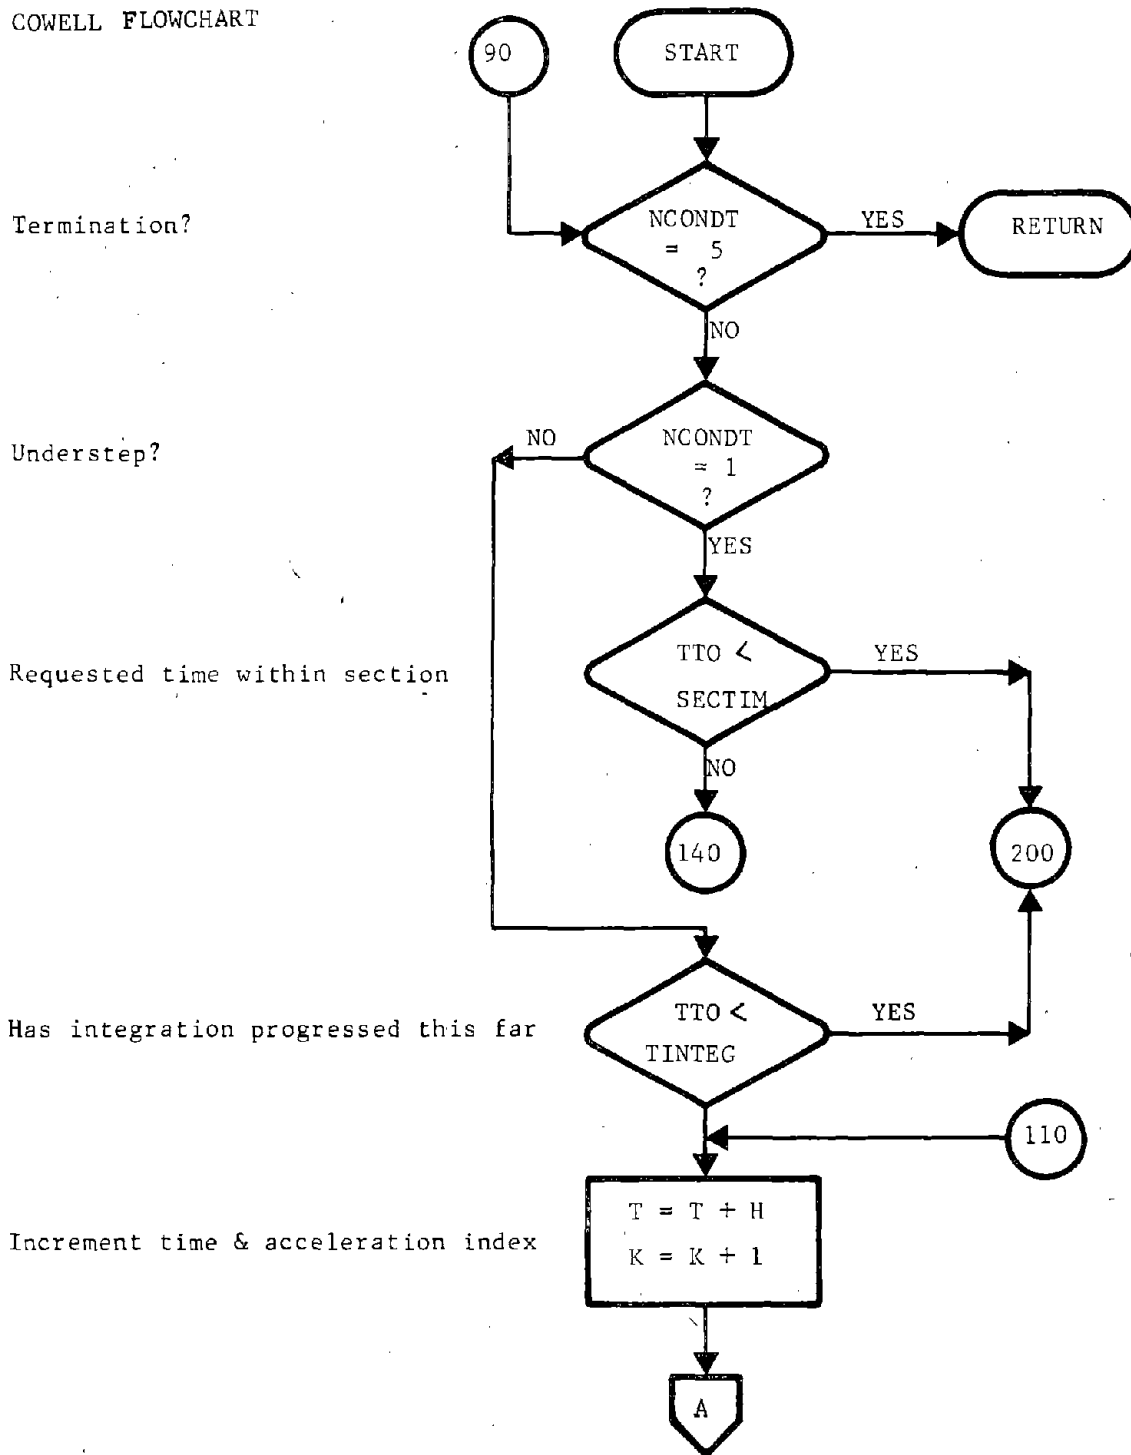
COWELL FLOWCHART

90

START

Termination?

NCONDT = 5 ?

YES

RETURN

NO

Understep?

NO

NCONDT = 1 ?

YES

Requested time within section

TTO < SECTIM

YES

NO

140

200

Has integration progressed this far

TTO < TINTEG

YES

110

Increment time & acceleration index

T = T + H
K = K + 1

A